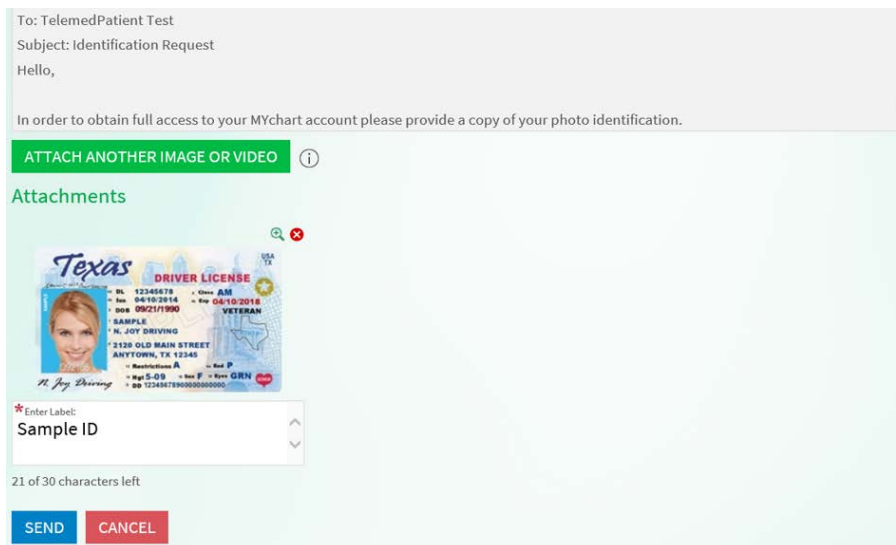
To: TelemedPatient Test
Subject: Identification Request
Hello,

In order to obtain full access to your MYchart account please provide a copy of your photo identification.

ATTACH ANOTHER IMAGE OR VIDEO

Attachments

Texas DRIVER LICENSE
USA TX
DL 12345678 Class AM
Iss 04/10/2014 Exp 04/10/2018
DOB 09/21/1990 VETERAN
SAMPLE
N. JOY DRIVING
2120 OLD MAIN STREET
ANYTOWN, TX 12345
Restrictions A End P
Hgt 5-09 Sex F Eyes GRN
DD 12345678900000000
N. Joy Driving

*Enter Label:
Sample ID

21 of 30 characters left

SEND CANCEL